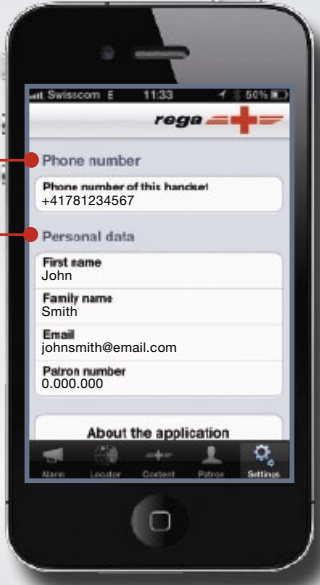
Swisscom E 11:33 50%

rega

Phone number

Phone number of this handset
+41781234567

Personal data

First name
John

Family name
Smith

Email
johnsmith@email.com

Patron number
0.000.000

About the application

Alarm Locator Content Patron Settings